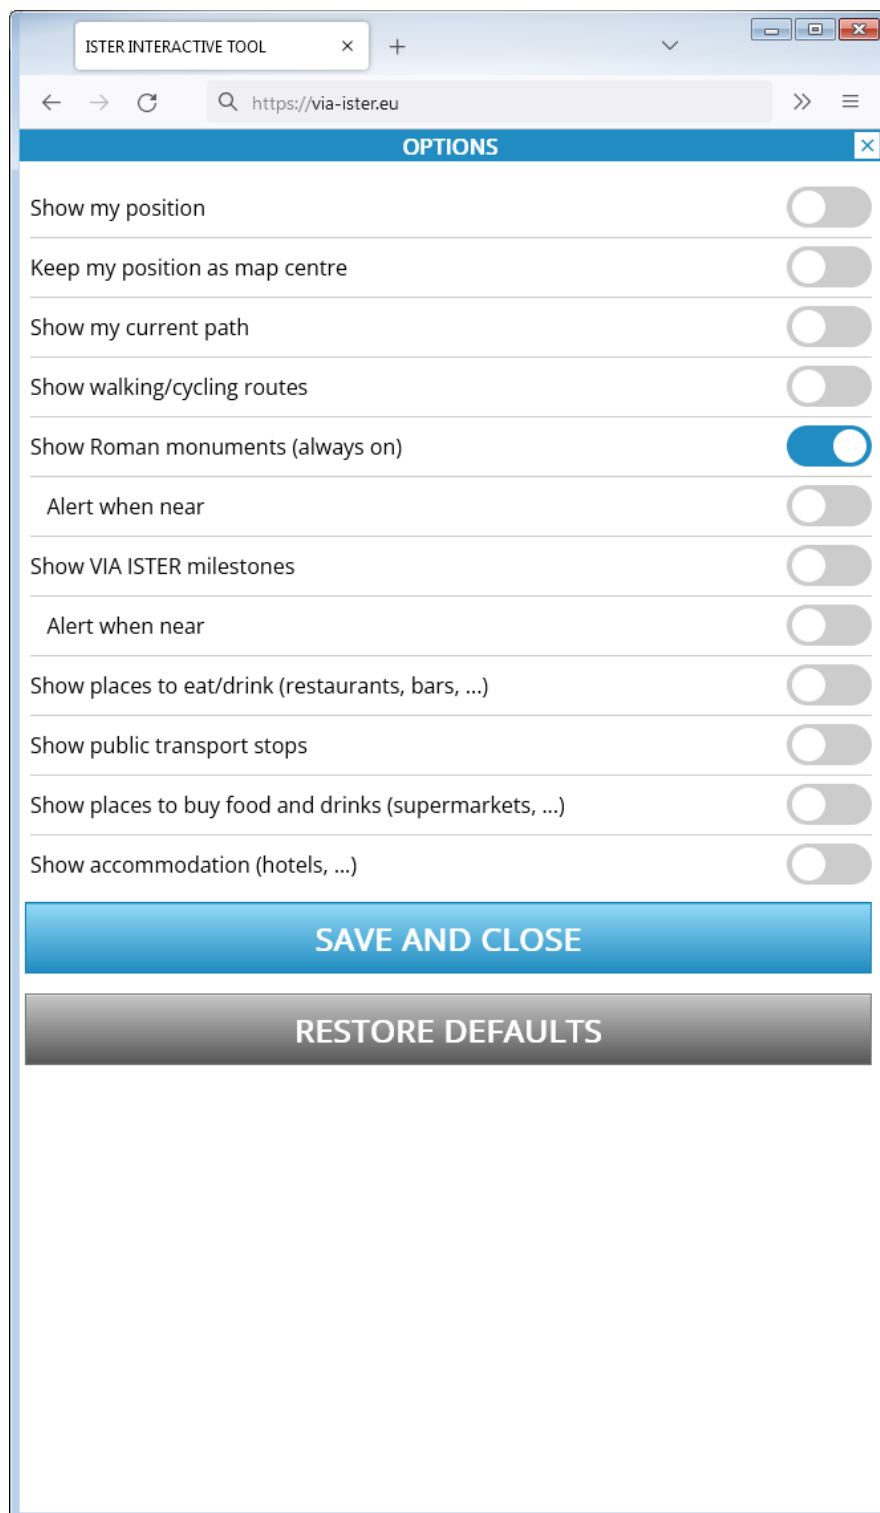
ISTER INTERACTIVE TOOL ×

https://via-ister.eu

OPTIONS

Show my position

Keep my position as map centre

Show my current path

Show walking/cycling routes

Show Roman monuments (always on)

Alert when near

Show VIA ISTER milestones

Alert when near

Show places to eat/drink (restaurants, bars, ...)

Show public transport stops

Show places to buy food and drinks (supermarkets, ...)

Show accommodation (hotels, ...)

SAVE AND CLOSE

RESTORE DEFAULTS